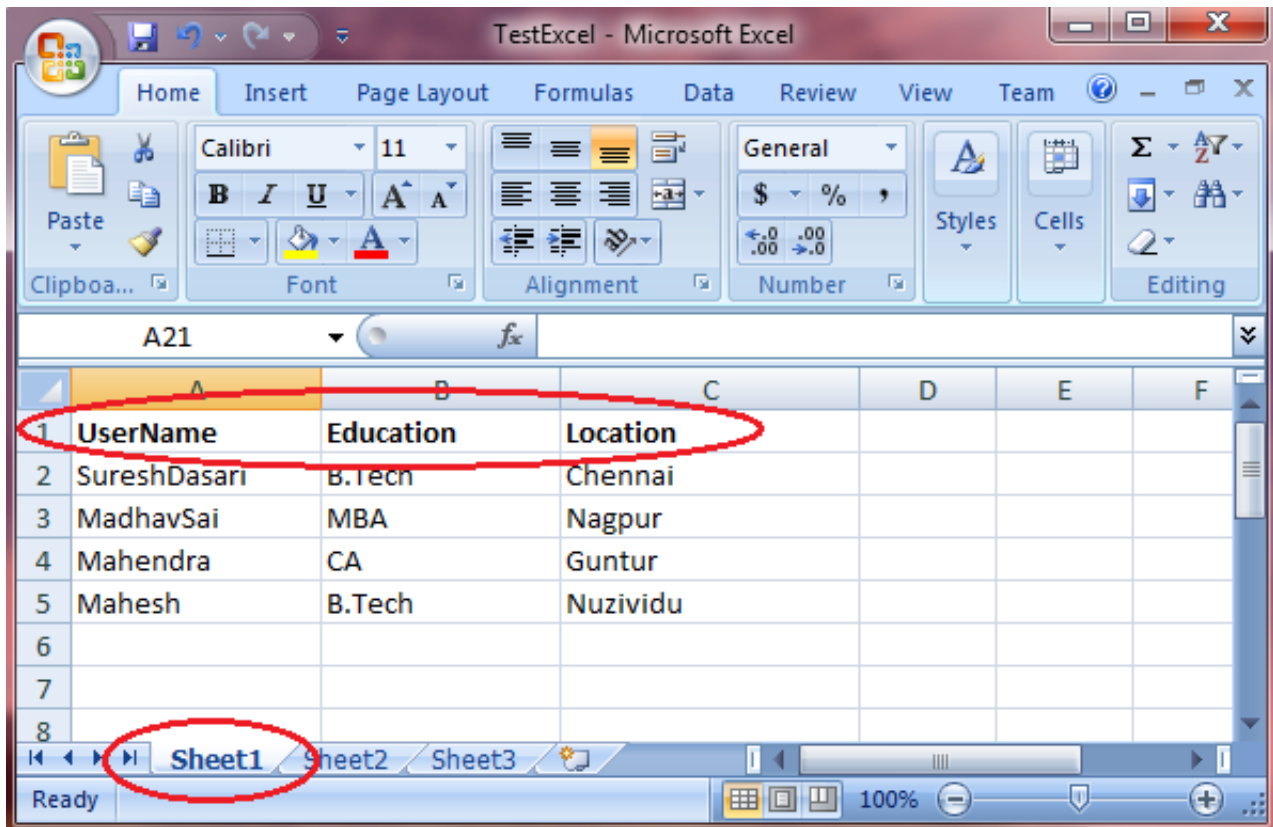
TestExcel - Microsoft Excel

Home Insert Page Layout Formulas Data Review View Team

Paste
Clipboa...
Calibri 11
B I U A A
Font
Alignment
General
$ % ,
.00 .00
Number
Styles
Cells
Σ
Editing

A21 $f_x$

| | A | B | C | D | E | F |
|---|---|---|---|---|---|---|
| 1 | UserName | Education | Location | | | |
| 2 | SureshDasari | B.Tech | Chennai | | | |
| 3 | MadhavSai | MBA | Nagpur | | | |
| 4 | Mahendra | CA | Guntur | | | |
| 5 | Mahesh | B.Tech | Nuzividu | | | |
| 6 | | | | | | |
| 7 | | | | | | |
| 8 | | | | | | |

Sheet1 Sheet2 Sheet3

Ready 100%